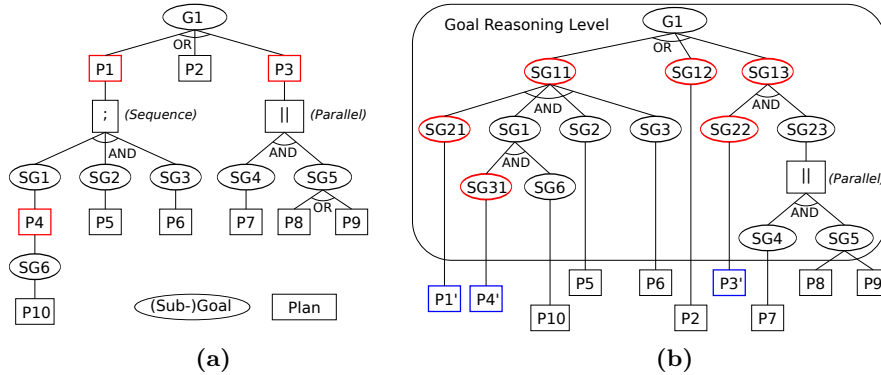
G1
OR
P1
P2
P3
;
(Sequence)
||
(Parallel)
AND
AND
SG1
SG2
SG3
SG4
SG5
OR
P4
P5
P6
P7
P8
P9
SG6
P10
(Sub-)Goal
Plan
(a)

Goal Reasoning Level
G1
OR
SG11
SG12
SG13
AND
AND
SG21
SG1
SG2
SG3
SG22
SG23
AND
SG31
SG6
||
(Parallel)
AND
SG4
SG5
P5
P6
P3'
P8
P9
P1'
P4'
P10
P2
P7
(b)